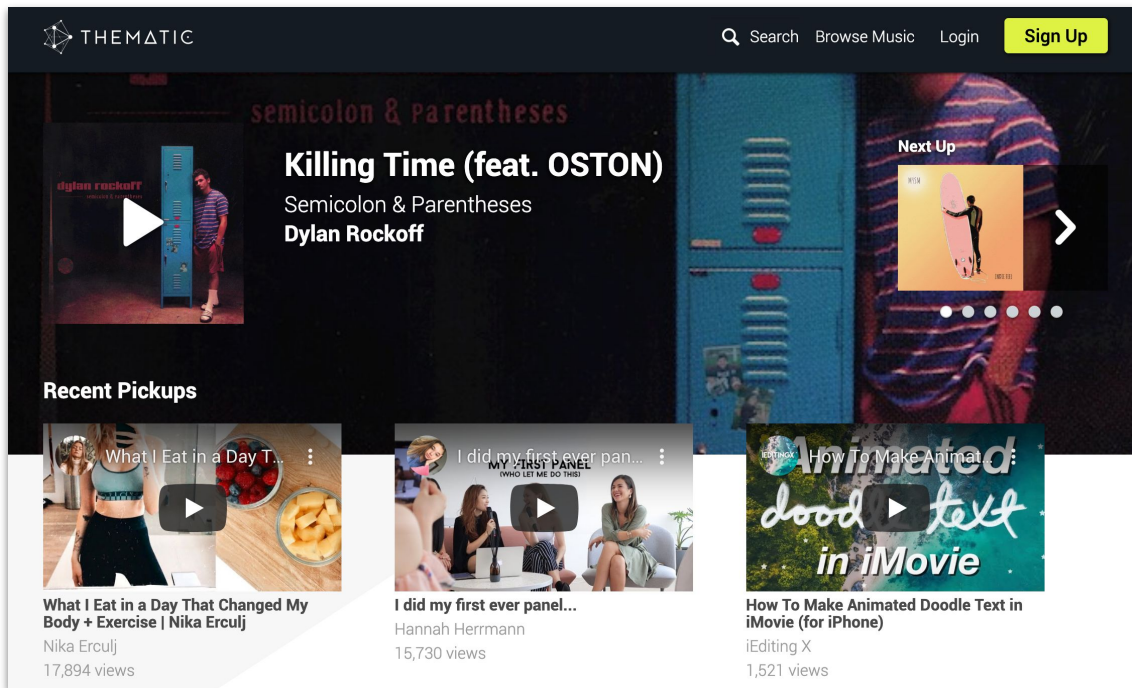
THEMATIC

Search Browse Music Login Sign Up

semicolon & parentheses

dylan rockoff

Killing Time (feat. OSTON)

Semicolon & Parentheses

Dylan Rockoff

Next Up

Recent Pickups

What I Eat in a Day T...

I did my first ever pan...

MY FIRST PANEL
(WHO LET ME DO THIS)

How To Make Animat...

Animated doodle text in iMovie

What I Eat in a Day That Changed My Body + Exercise | Nika Erculj
Nika Erculj
17,894 views

I did my first ever panel...
Hannah Herrmann
15,730 views

How To Make Animated Doodle Text in iMovie (for iPhone)
iEditing X
1,521 views